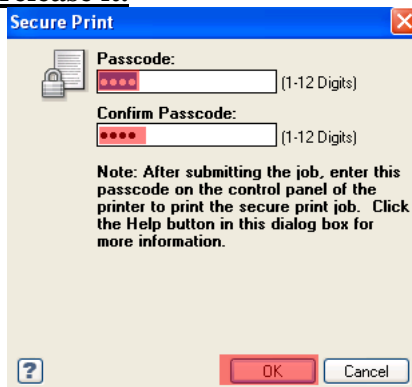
Secure Print

Passcode:
●●●● (1-12 Digits)

Confirm Passcode:
●●●● (1-12 Digits)

Note: After submitting the job, enter this passcode on the control panel of the printer to print the secure print job. Click the Help button in this dialog box for more information.

?

OK

Cancel